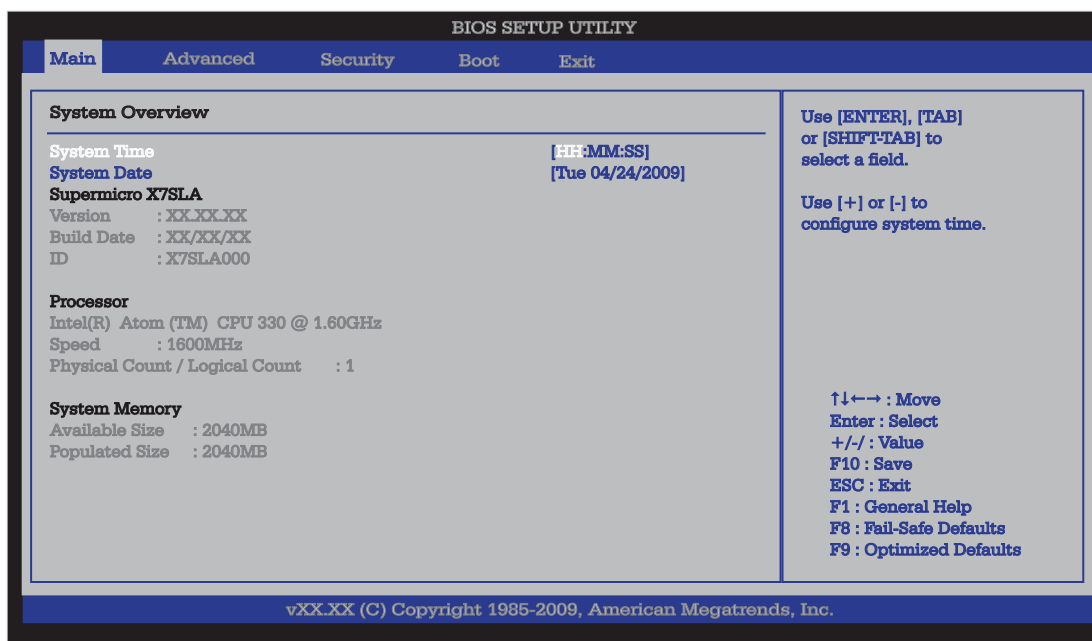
BIOS SETUP UTILTY

Main Advanced Security Boot Exit

System Overview

System Time [HH:MM:SS]
System Date [Tue 04/24/2009]
Supermicro X7SLA
Version : XX.XX.XX
Build Date : XX/XX/XX
ID : X7SLA000

Processor
Intel(R) Atom (TM) CPU 330 @ 1.60GHz
Speed : 1600MHz
Physical Count / Logical Count : 1

System Memory
Available Size : 2040MB
Populated Size : 2040MB

Use [ENTER], [TAB] or [SHIFT-TAB] to select a field.

Use [+] or [-] to configure system time.

↑↓←→ : Move
Enter : Select
+/-/ : Value
F10 : Save
ESC : Exit
F1 : General Help
F8 : Fail-Safe Defaults
F9 : Optimized Defaults

vXX.XX (C) Copyright 1985-2009, American Megatrends, Inc.